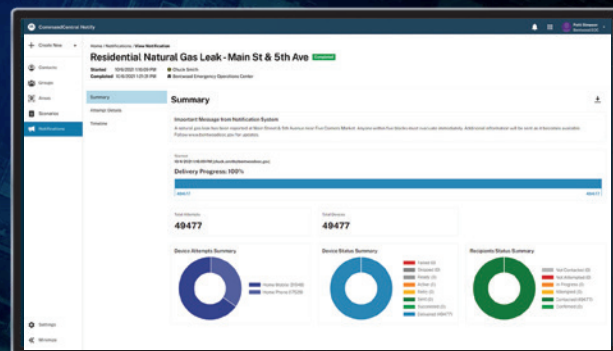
CommandCentral Notify

Patti Simmons
Brentwood EOC

+ Create New

Contacts
Groups
Areas
Scenarios
Notifications

Settings
Windows

Home / Notifications / View Notification

Residential Natural Gas Leak - Main St & 5th Ave Completed

Started 10/6/2021 1:16:09 PM Chuck Smith
Completed 10/6/2021 1:21:11 PM Brentwood Emergency Operations Center

Summary
Attempt Details
Timeline

Summary

Important Message from Notification System

A natural gas leak has been reported at Main Street & 5th Avenue near Five Corners Market. Anyone within five blocks must use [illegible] immediately. Additional information will be sent as it becomes available. Follow www.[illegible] for updates.

Sender
10/6/2021 1:16:09 PM (chuck.smith@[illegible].gov)

Delivery Progress: 100%

49477 49477

Total Attempts
49477

Total Devices
49477

Device Attempts Summary
Home Mobile (13349)
Home Phone (17028)

Device Status Summary
Failed (0)
Skipped (0)
Ready (0)
Active (0)
Pending (0)
Wait (0)
Succeeded (0)
Delivered (49477)

Recipients Status Summary
Not Contacted (0)
Not Attempted (0)
In Progress (0)
Attempted (0)
Contacted (49477)
Confirmed (0)